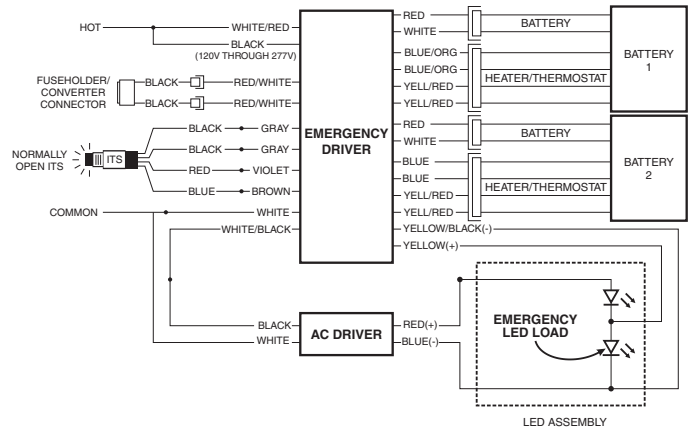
HOT
WHITE/RED
BLACK
(120V THROUGH 277V)
FUSEHOLDER/
CONVERTER
CONNECTOR
BLACK
RED/WHITE
BLACK
RED/WHITE
NORMALLY
OPEN ITS
ITS
BLACK
GRAY
BLACK
GRAY
RED
VIOLET
BLUE
BROWN
COMMON
WHITE
WHITE/BLACK
EMERGENCY
DRIVER
RED
WHITE
BATTERY
BLUE/ORG
BLUE/ORG
HEATER/THERMOSTAT
YELL/RED
YELL/RED
BATTERY
1
RED
WHITE
BATTERY
BLUE
BLUE
HEATER/THERMOSTAT
YELL/RED
YELL/RED
BATTERY
2
YELLOW/BLACK(-)
YELLOW(+)
EMERGENCY
LED LOAD
BLACK
WHITE
AC DRIVER
RED(+)
BLUE(-)
LED ASSEMBLY